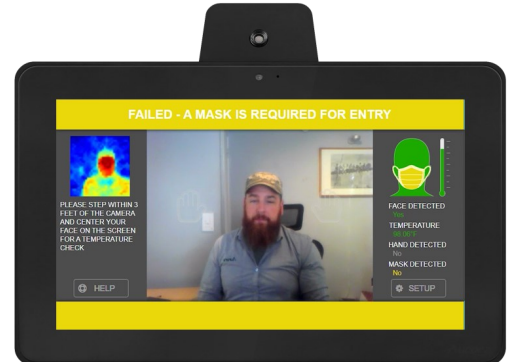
FAILED - A MASK IS REQUIRED FOR ENTRY

PLEASE STEP WITHIN 3 FEET OF THE CAMERA AND CENTER YOUR FACE ON THE SCREEN FOR A TEMPERATURE CHECK

HELP

FACE DETECTED
Yes
TEMPERATURE
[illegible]
HAND DETECTED
No
MASK DETECTED
No

SETUP